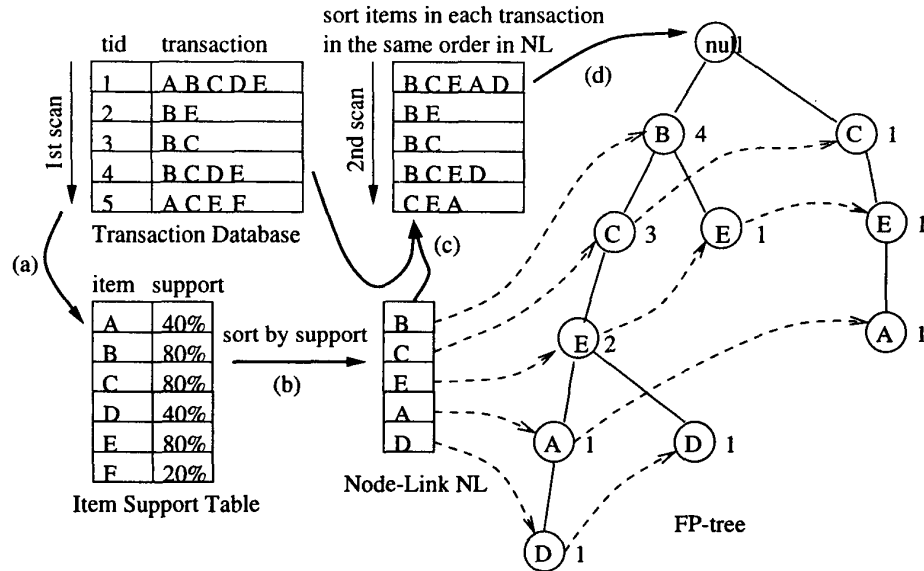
sort items in each transaction in the same order in NL

| tid | transaction |
|---|---|
| 1 | A B C D E |
| 2 | B E |
| 3 | B C |
| 4 | B C D E |
| 5 | A C E F |

1st scan

Transaction Database

2nd scan

| B C E A D |
|---|
| B E |
| B C |
| B C E D |
| C E A |

(a)

| item | support |
|---|---|
| A | 40% |
| B | 80% |
| C | 80% |
| D | 40% |
| E | 80% |
| F | 20% |

Item Support Table

sort by support

(b)

(c)

(d)

| B |
|---|
| C |
| E |
| A |
| D |

Node-Link NL

null

B 4

C 1

C 3

E 1

E 1

E 2

A 1

A 1

D 1

D 1

FP-tree